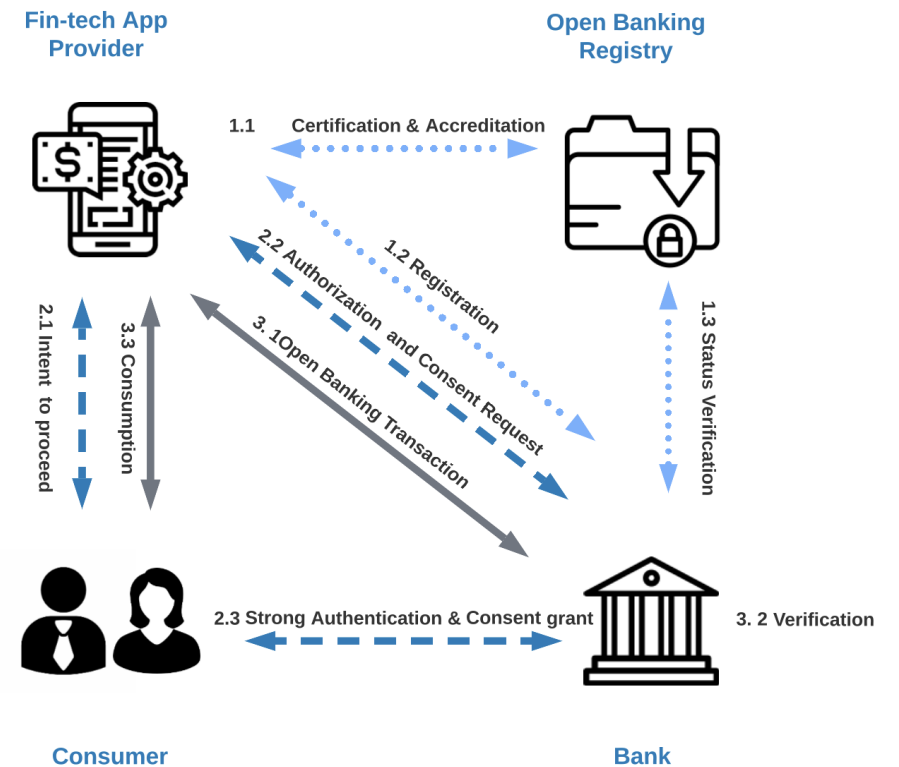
Fin-tech App Provider

Open Banking Registry

1.1

Certification & Accreditation

$

1.2 Registration

2.2 Authorization and Consent Request

3. 1Open Banking Transaction

2.1 Intent to proceed

3.3 Consumption

1.3 Status Verification

2.3 Strong Authentication & Consent grant

3. 2 Verification

Consumer

Bank